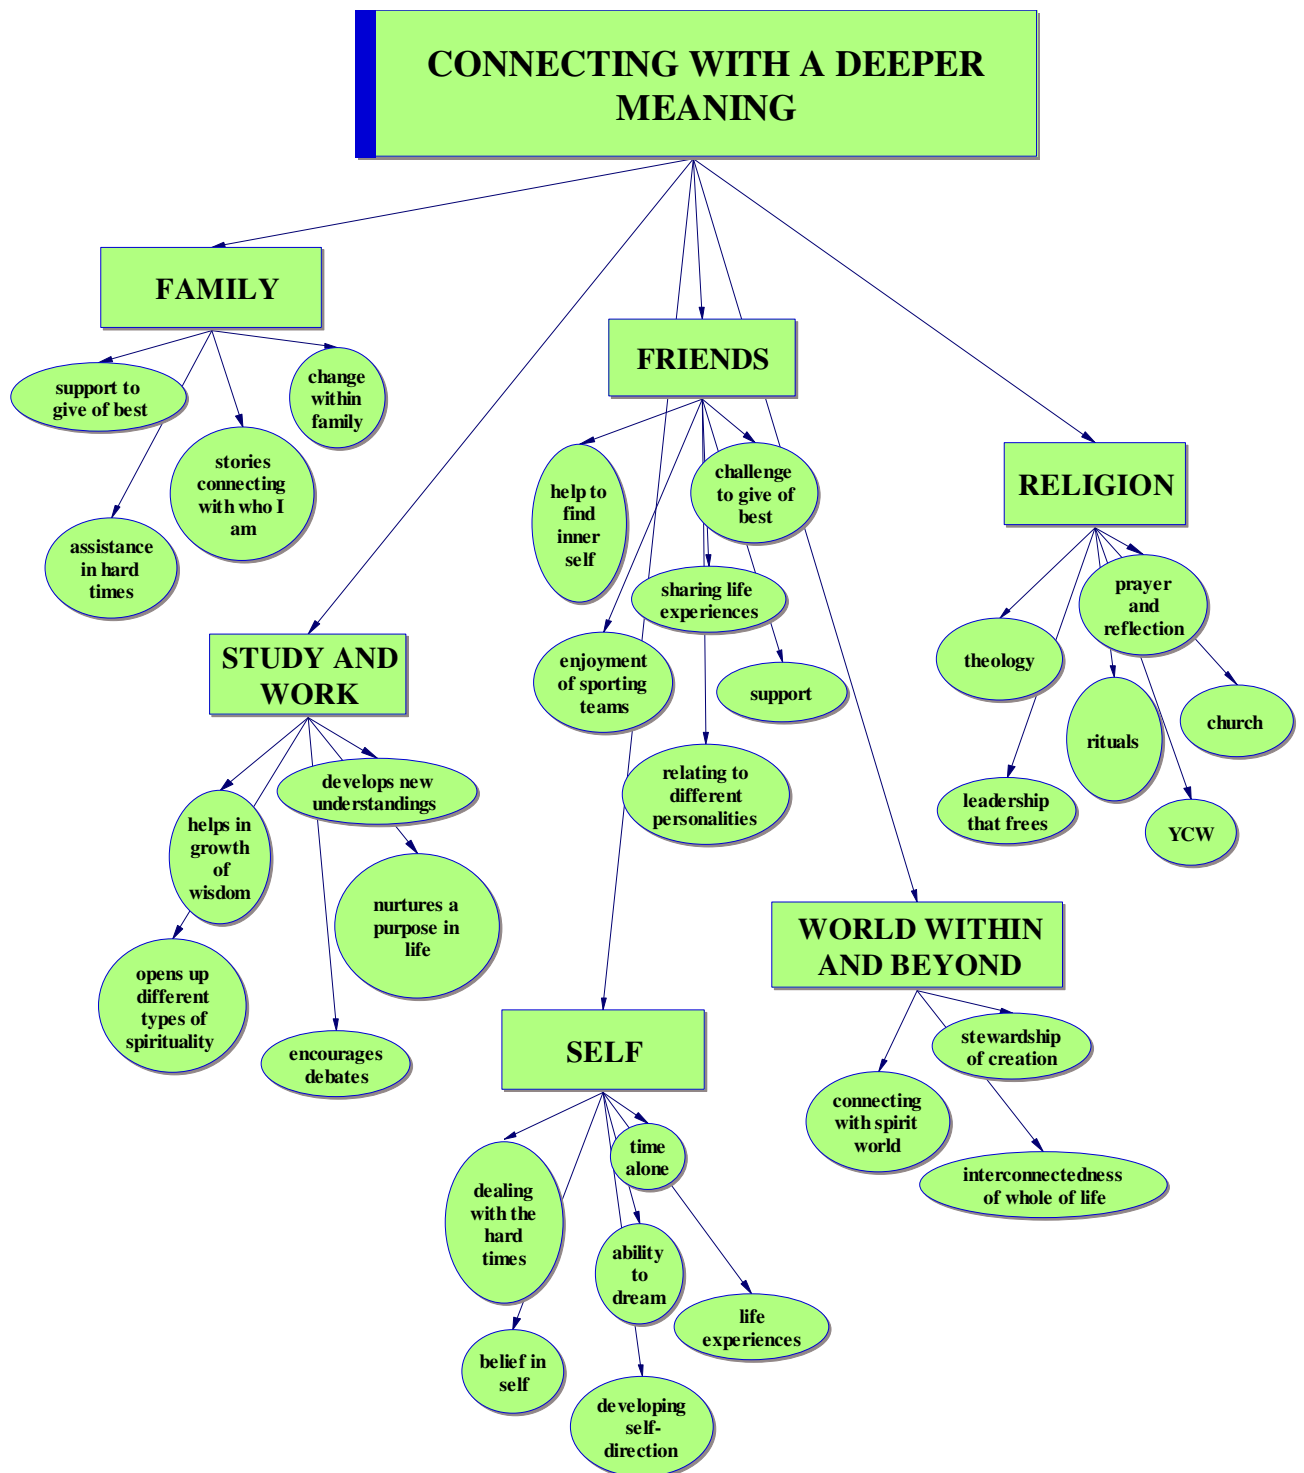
CONNECTING WITH A DEEPER MEANING

FAMILY

support to give of best

change within family

stories connecting with who I am

assistance in hard times

FRIENDS

help to find inner self

challenge to give of best

sharing life experiences

enjoyment of sporting teams

support

relating to different personalities

RELIGION

prayer and reflection

theology

rituals

church

leadership that frees

YCW

STUDY AND WORK

develops new understandings

helps in growth of wisdom

nurtures a purpose in life

opens up different types of spirituality

encourages debates

WORLD WITHIN AND BEYOND

stewardship of creation

connecting with spirit world

interconnectedness of whole of life

SELF

time alone

dealing with the hard times

ability to dream

life experiences

belief in self

developing self-direction